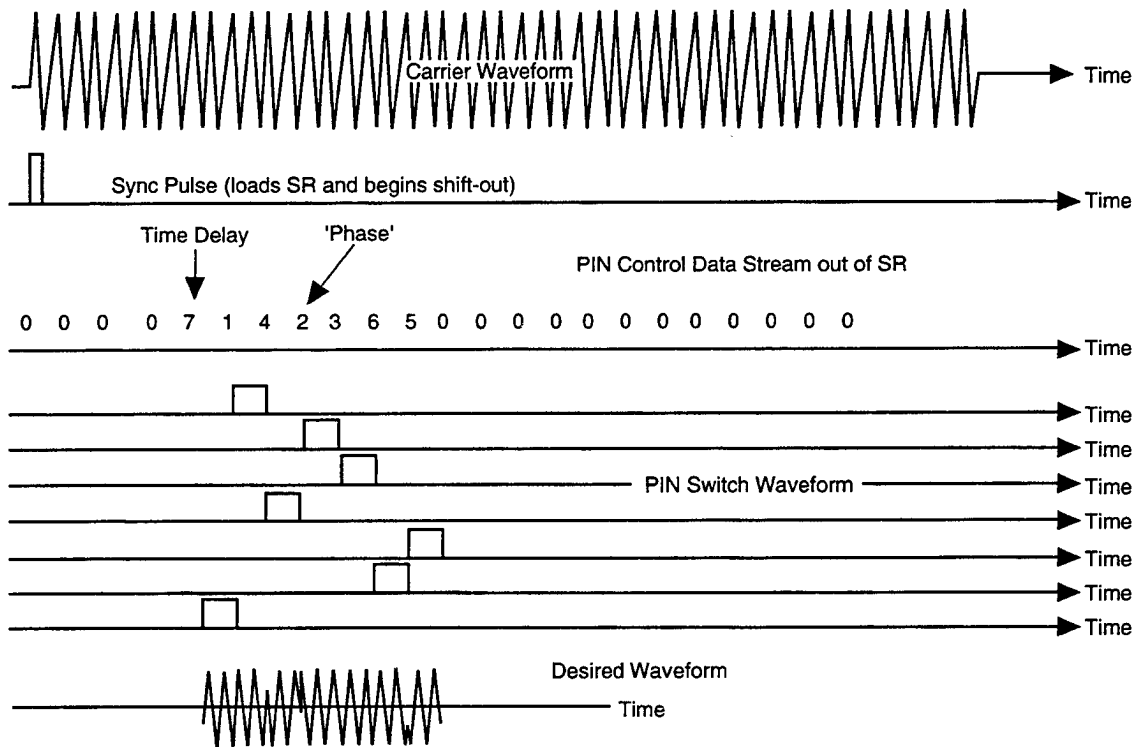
Carrier Waveform
Time

Sync Pulse (loads SR and begins shift-out)
Time

Time Delay
'Phase'
PIN Control Data Stream out of SR

0 0 0 0 7 1 4 2 3 6 5 0 0 0 0 0 0 0 0 0 0 0
Time

Time
Time
PIN Switch Waveform
Time
Time
Time
Time
Time

Desired Waveform
Time